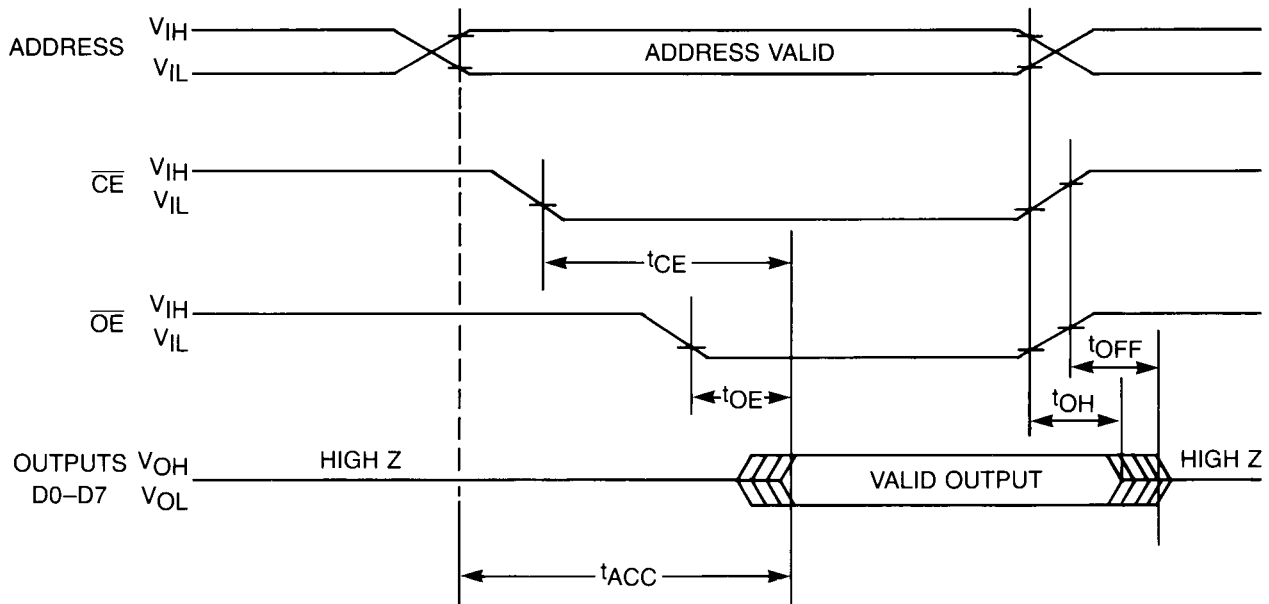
ADDRESS $V_{IH}$ $V_{IL}$

ADDRESS VALID

$\overline{CE}$ $V_{IH}$ $V_{IL}$

$t_{CE}$

$\overline{OE}$ $V_{IH}$ $V_{IL}$

$t_{OFF}$

$t_{OE}$

$t_{OH}$

OUTPUTS D0–D7 $V_{OH}$ $V_{OL}$

HIGH Z

VALID OUTPUT

HIGH Z

$t_{ACC}$